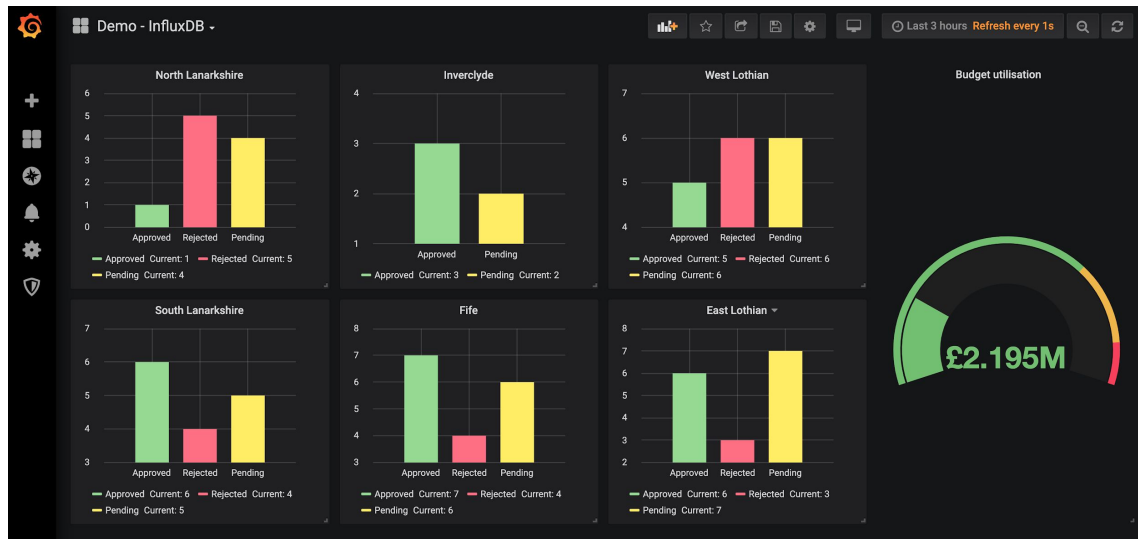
Demo - InfluxDB

Last 3 hours Refresh every 1s

North Lanarkshire

6
5
4
3
2
1
0

Approved Rejected Pending

Approved Current: 1 Rejected Current: 5
Pending Current: 4

Inverclyde

4
3
2
1

Approved Pending

Approved Current: 3 Pending Current: 2

West Lothian

7
6
5
4

Approved Rejected Pending

Approved Current: 5 Rejected Current: 6
Pending Current: 6

Budget utilisation

£2.195M

South Lanarkshire

7
6
5
4
3

Approved Rejected Pending

Approved Current: 6 Rejected Current: 4
Pending Current: 5

Fife

8
7
6
5
4
3

Approved Rejected Pending

Approved Current: 7 Rejected Current: 4
Pending Current: 6

East Lothian

8
7
6
5
4
3
2

Approved Rejected Pending

Approved Current: 6 Rejected Current: 3
Pending Current: 7